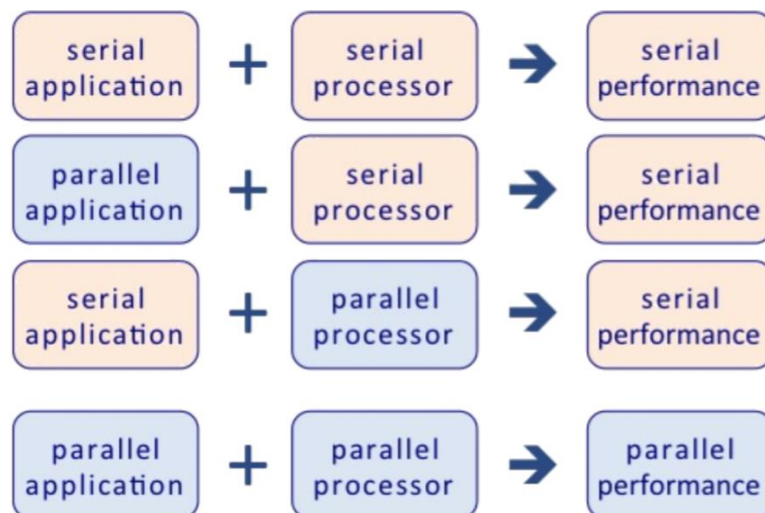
serial application + serial processor → serial performance

parallel application + serial processor → serial performance

serial application + parallel processor → serial performance

parallel application + parallel processor → parallel performance